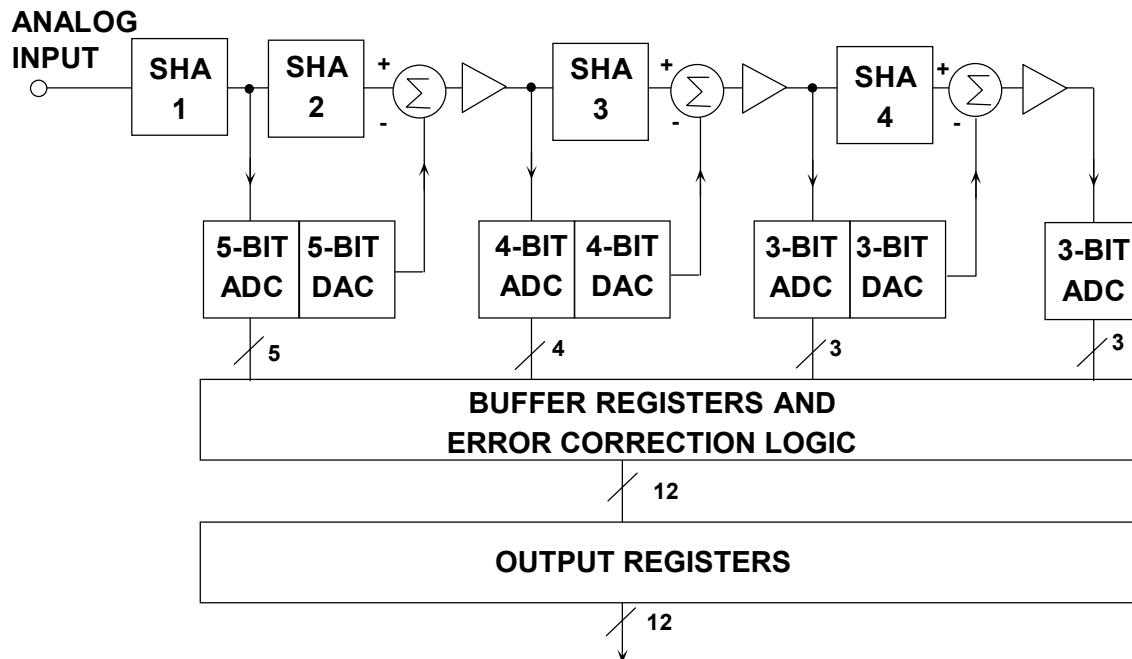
ANALOG INPUT

SHA 1

SHA 2

+

-

$\sum$

SHA 3

+

-

$\sum$

SHA 4

+

-

$\sum$

5-BIT ADC

5-BIT DAC

4-BIT ADC

4-BIT DAC

3-BIT ADC

3-BIT DAC

3-BIT ADC

5

4

3

3

BUFFER REGISTERS AND ERROR CORRECTION LOGIC

12

OUTPUT REGISTERS

12